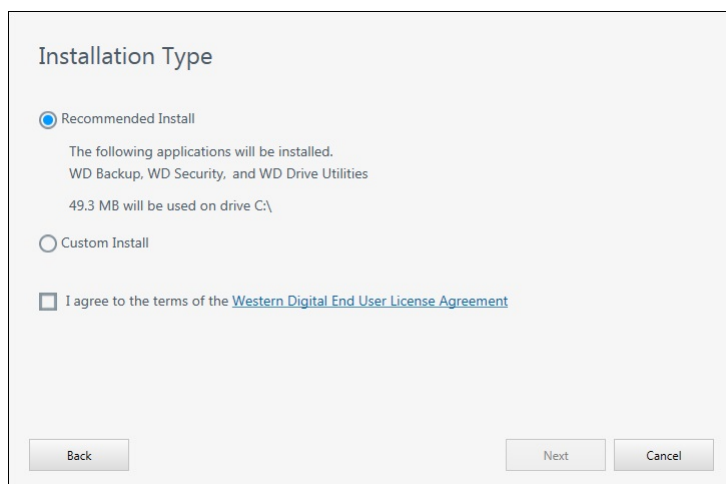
Installation Type

Recommended Install

The following applications will be installed.
WD Backup, WD Security, and WD Drive Utilities

49.3 MB will be used on drive C:\

Custom Install

I agree to the terms of the Western Digital End User License Agreement

Back

Next

Cancel